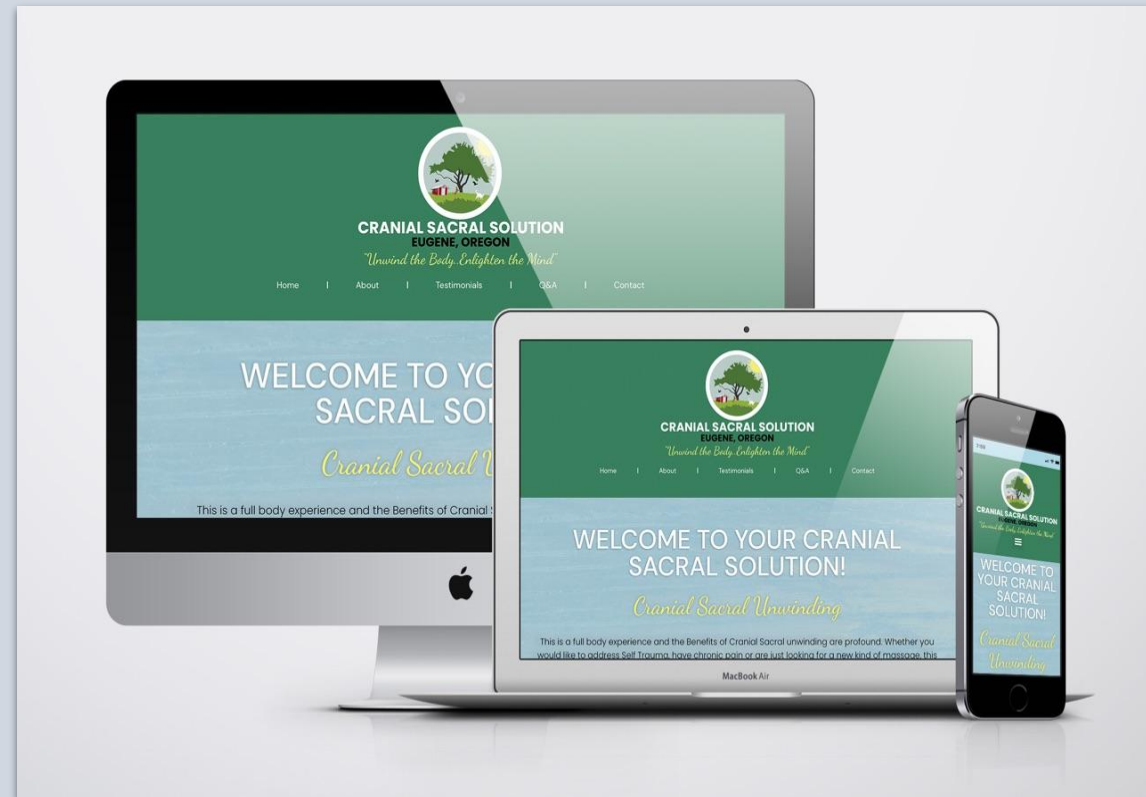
CRANIAL SACRAL SOLUTION
EUGENE, OREGON
"Unwind the Body, Enlighten the Mind"

Home | About | Testimonials | Q&A | Contact

WELCOME TO YO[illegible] SACRAL SO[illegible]

Cranial Sacral U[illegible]

This is a full body experience and the Benefits of Cranial S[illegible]

CRANIAL SACRAL SOLUTION
EUGENE, OREGON
"Unwind the Body, Enlighten the Mind"

Home | About | Testimonials | Q&A | Contact

WELCOME TO YOUR CRANIAL SACRAL SOLUTION!

Cranial Sacral Unwinding

This is a full body experience and the Benefits of Cranial Sacral unwinding are profound. Whether you would like to address Self Trauma, have chronic pain or are just looking for a new kind of massage, this

MacBook Air

CRANIAL SACRAL SOLUTION
EUGENE, OREGON
"Unwind the Body, Enlighten the Mind"

WELCOME TO YOUR CRANIAL SACRAL SOLUTION!

Cranial Sacral Unwinding